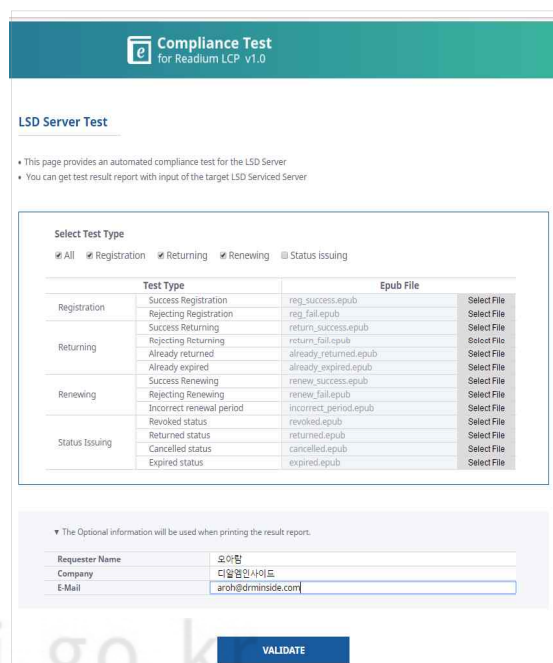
Compliance Test
for Readium LCP v1.0

LSD Server Test

• This page provides an automated compliance test for the LSD Server
• You can get test result report with input of the target LSD Serviced Server

Select Test Type

All Registration Returning Renewing Status issuing

| Test Type | | Epub File | |
|---|---|---|---|
| Registration | Success Registration | reg_success.epub | Select File |
| | Rejecting Registration | reg_fail.epub | Select File |
| Returning | Success Returning | return_success.epub | Select File |
| | Rejecting Returning | return_fail.epub | Select File |
| | Already returned | already_returned.epub | Select File |
| | Already expired | already_expired.epub | Select File |
| Renewing | Success Renewing | renew_success.epub | Select File |
| | Rejecting Renewing | renew_fail.epub | Select File |
| | Incorrect renewal period | incorrect_period.epub | Select File |
| Status Issuing | Revoked status | revoked.epub | Select File |
| | Returned status | returned.epub | Select File |
| | Cancelled status | cancelled.epub | Select File |
| | Expired status | expired.epub | Select File |

▼ The Optional information will be used when printing the result report.

| Requester Name | 오아람 |
|---|---|
| Company | 디알엠인사이드 |
| E-Mail | aroh@drminside.com |

VALIDATE